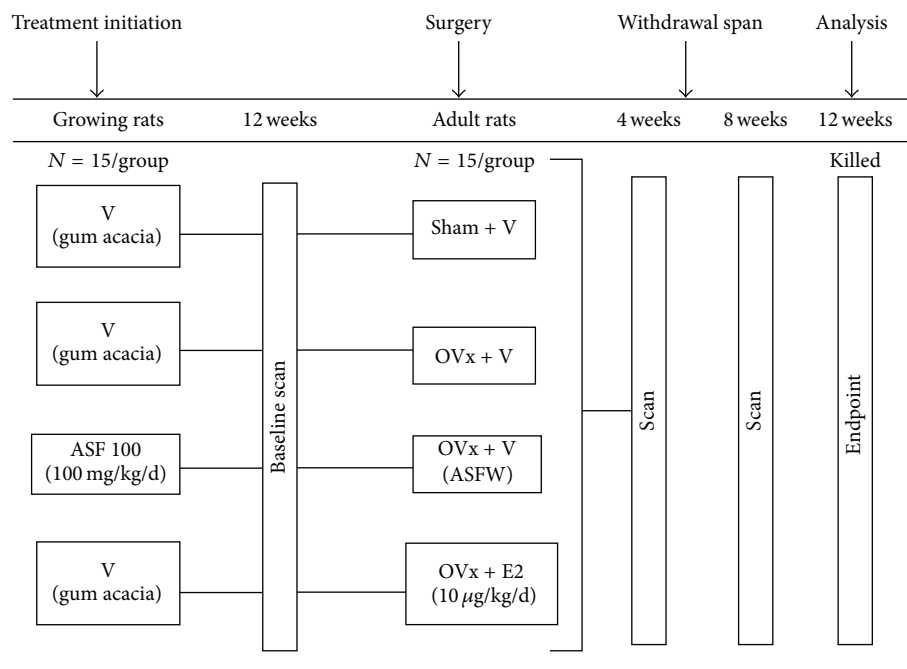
Treatment initiation

Surgery

Withdrawal span

Analysis

Growing rats

12 weeks

Adult rats

4 weeks

8 weeks

12 weeks

$N$ = 15/group

$N$ = 15/group

Killed

V (gum acacia)

V (gum acacia)

ASF 100 (100 mg/kg/d)

V (gum acacia)

Baseline scan

Sham + V

OVx + V

OVx + V (ASFW)

OVx + E2 (10 $\mu$g/kg/d)

Scan

Scan

Endpoint